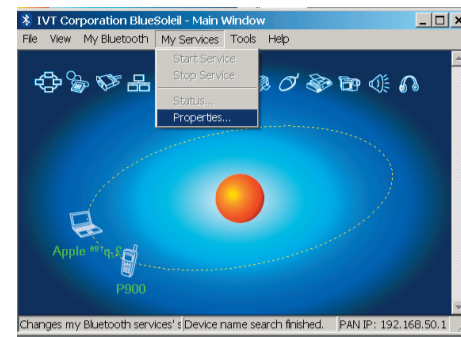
IVT Corporation BlueSoleil - Main Window

File View My Bluetooth My Services Tools Help

Start Service
Stop Service
Status...
Properties...

Apple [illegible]

P900

Changes my Bluetooth services' s Device name search finished. PAN IP: 192.168.50.1